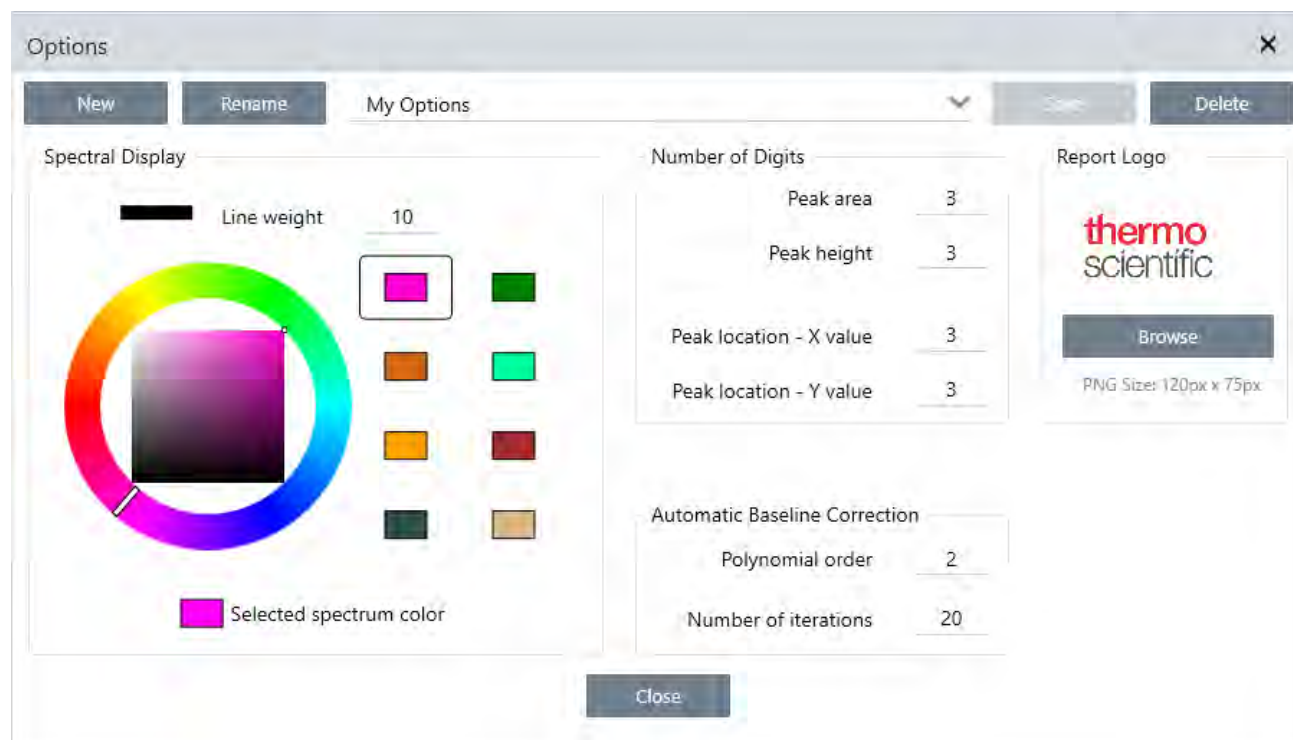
Options ✕

New Rename My Options Save Delete

Spectral Display

Line weight 10

Selected spectrum color

Number of Digits

Peak area 3

Peak height 3

Peak location - X value 3

Peak location - Y value 3

Automatic Baseline Correction

Polynomial order 2

Number of iterations 20

Report Logo

thermo scientific

Browse

PNG Size: 120px x 75px

Close